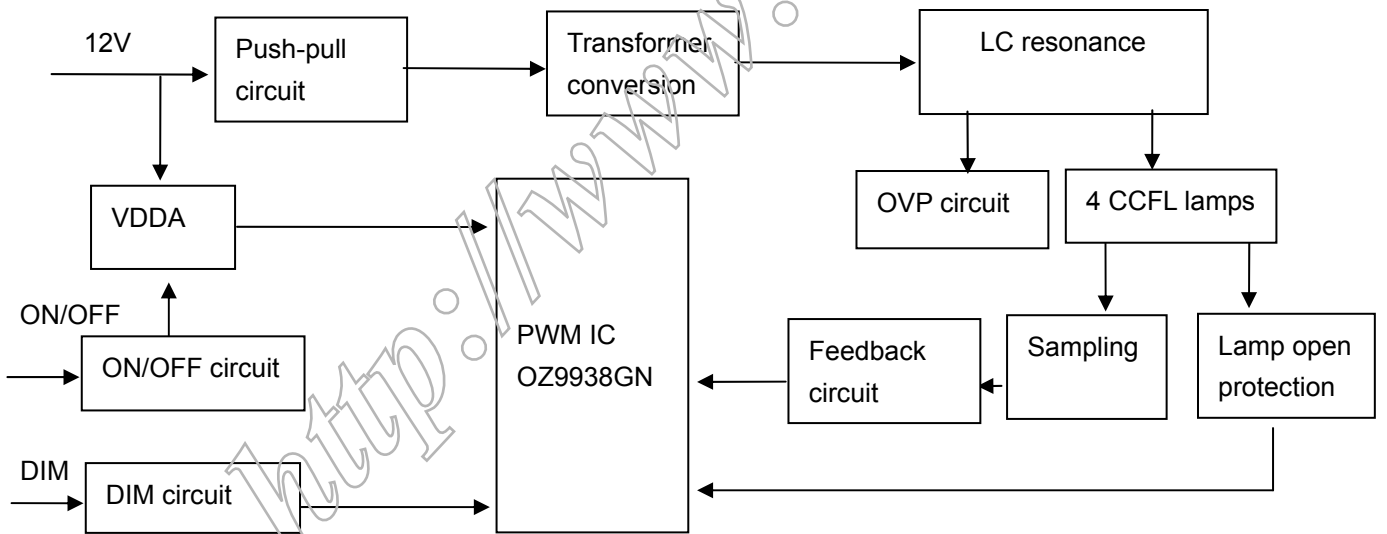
12V

Push-pull circuit

Transformer conversion

LC resonance

OVP circuit

4 CCFL lamps

VDDA

ON/OFF

ON/OFF circuit

PWM IC OZ9938GN

Feedback circuit

Sampling

Lamp open protection

DIM

DIM circuit

http://www.